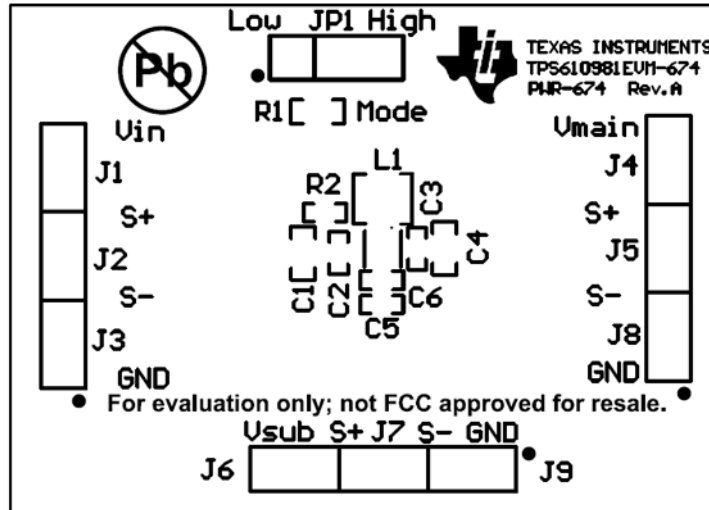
Pb

Low JP1 High

TEXAS INSTRUMENTS
TPS610981EVM-674
PWR-674 Rev.A

R1 Mode

Vin
J1
S+
J2
S-
J3
GND

L1
R2
C3
C4
C1
C2
C6
C5

Vmain
J4
S+
J5
S-
J8
GND

For evaluation only; not FCC approved for resale.

Vsub S+ J7 S- GND
J6
J9